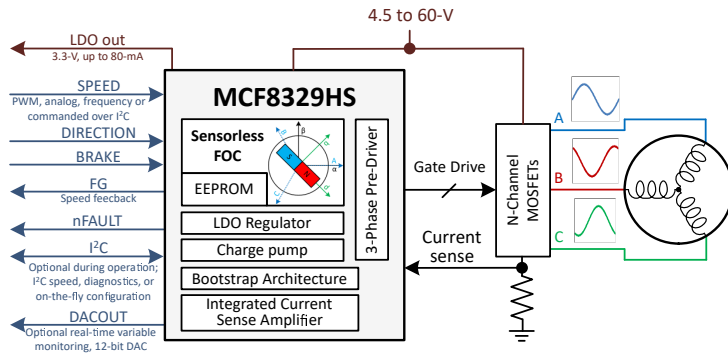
LDO out
3.3-V, up to 80-mA

4.5 to 60-V

SPEED
PWM, analog, frequency or commanded over I$^2$C

DIRECTION

BRAKE

FG
Speed feecback

nFAULT

I$^2$C
Optional during operation; I$^2$C speed, diagnostics, or on-the-fly configuration

DACOUT
Optional real-time variable monitoring, 12-bit DAC

MCF8329HS

Sensorless FOC

β

α

S

N

EEPROM

3-Phase Pre-Driver

LDO Regulator

Charge pump

Bootstrap Architecture

Integrated Current Sense Amplifier

Gate Drive

Current sense

N-Channel MOSFETs

A

B

C